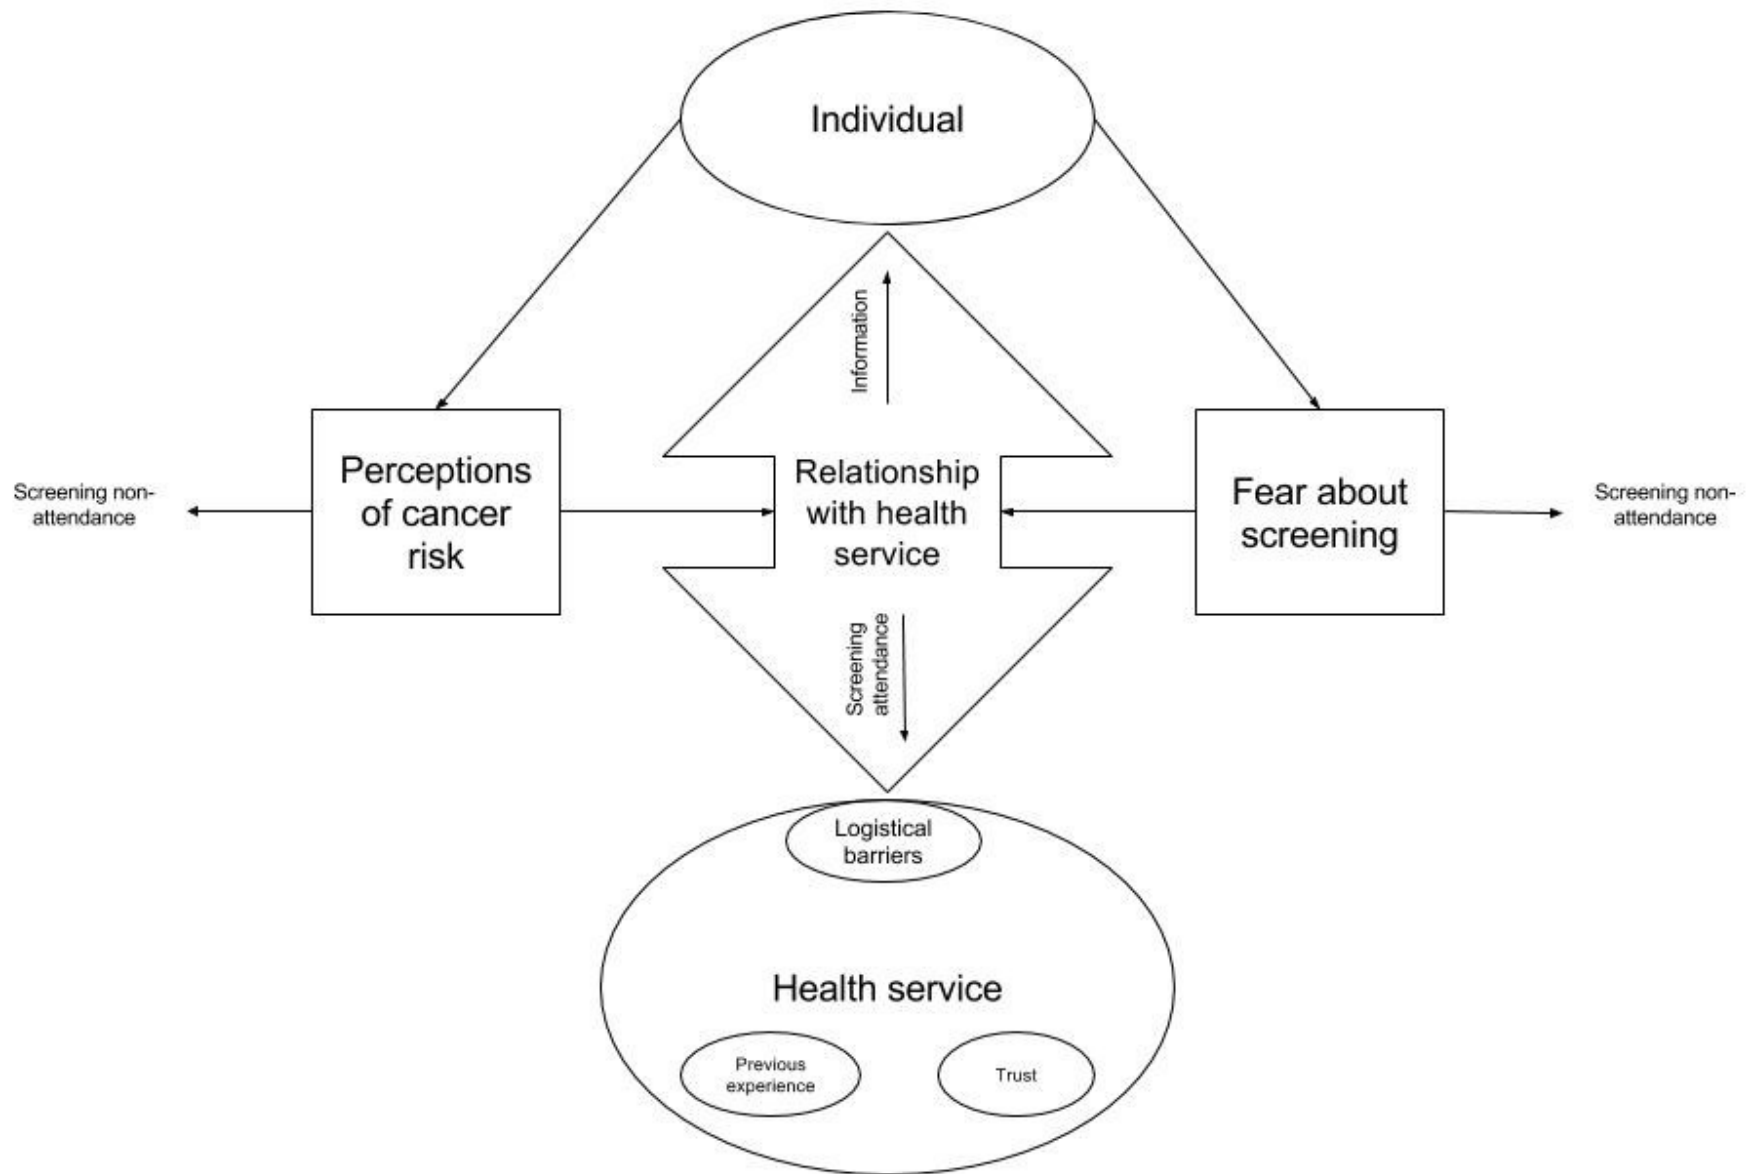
Individual

Information

Screening non-attendance

Perceptions of cancer risk

Relationship with health service

Fear about screening

Screening non-attendance

Screening attendance

Logistical barriers

Health service

Previous experience

Trust